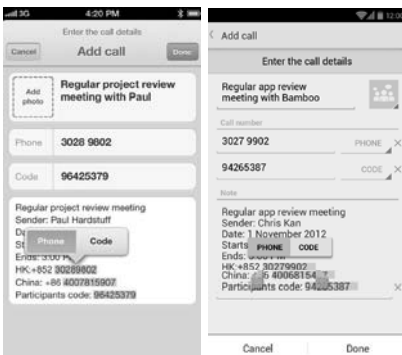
3G 4:20 PM

Enter the call details

Cancel Add call Done

Add photo

Regular project review meeting with Paul

Phone 3028 9802

Code 96425379

Regular project review meeting
Sender: Paul Hardstuff
D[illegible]
St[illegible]
Ends: 3:00 PM
HK:+852 30289802
China: +86 4007815907
Participants code: 96425379

Phone Code

12:0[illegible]

Add call

Enter the call details

Regular app review meeting with Bamboo

Call number

3027 9902 PHONE

94265387 CODE

Note

Regular app review meeting
Sender: Chris Kan
Date: 1 November 2012
Starts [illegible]
Ends: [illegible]
HK:+852 30279902
China: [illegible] 40068154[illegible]
Participants code: 94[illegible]5387

PHONE CODE

Cancel Done